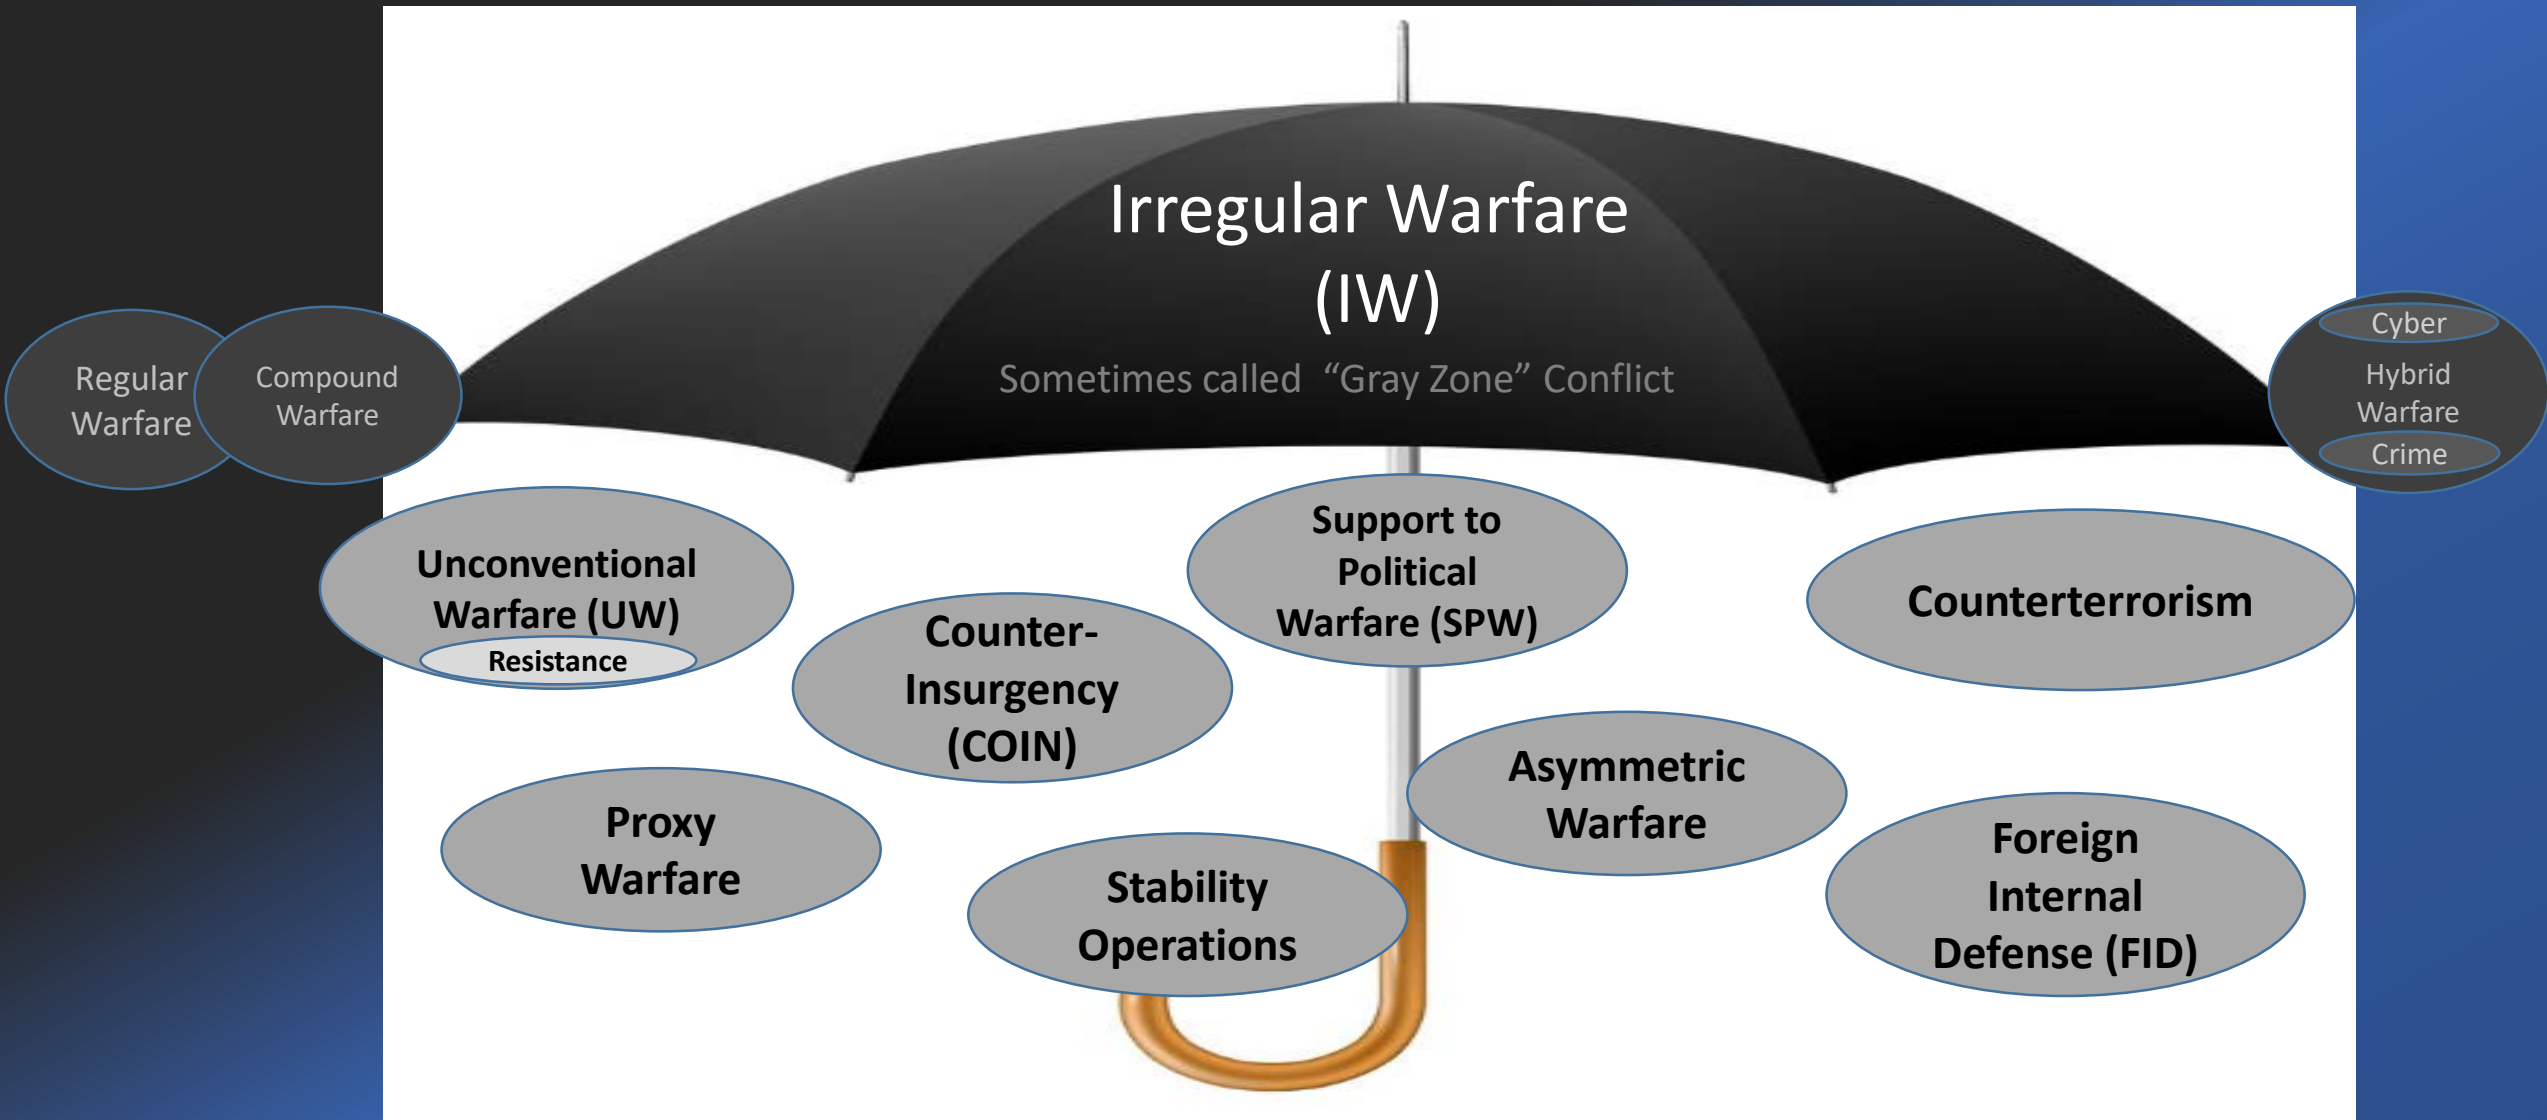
Irregular Warfare (IW)

Sometimes called "Gray Zone" Conflict

Regular Warfare

Compound Warfare

Cyber

Hybrid Warfare

Crime

Unconventional Warfare (UW)

Resistance

Counter-Insurgency (COIN)

Support to Political Warfare (SPW)

Counterterrorism

Asymmetric Warfare

Proxy Warfare

Stability Operations

Foreign Internal Defense (FID)